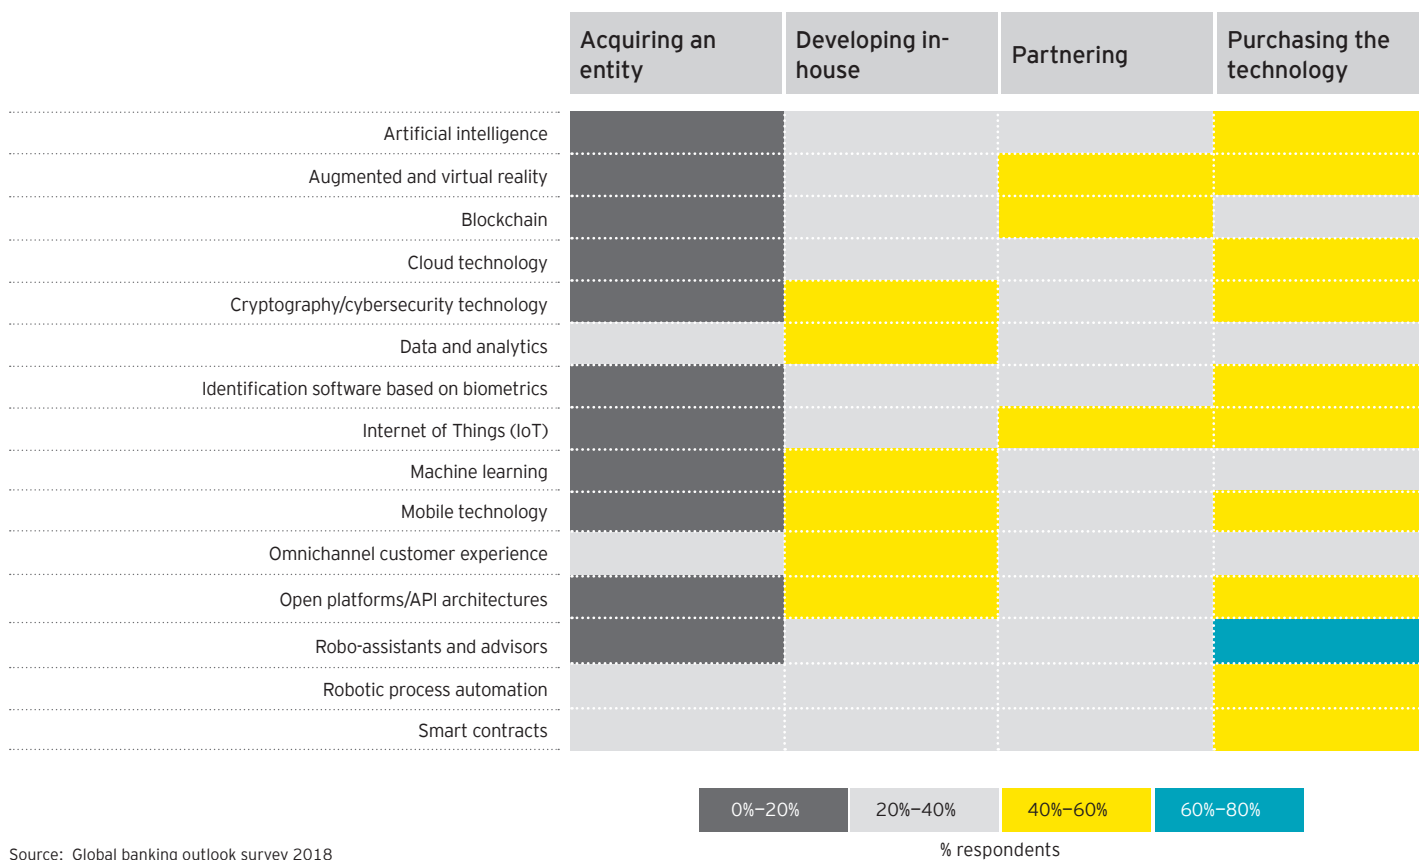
| | Acquiring an entity | Developing in-house | Partnering | Purchasing the technology |
|---|---|---|---|---|
| Artificial intelligence | | | | |
| Augmented and virtual reality | | | | |
| Blockchain | | | | |
| Cloud technology | | | | |
| Cryptography/cybersecurity technology | | | | |
| Data and analytics | | | | |
| Identification software based on biometrics | | | | |
| Internet of Things (IoT) | | | | |
| Machine learning | | | | |
| Mobile technology | | | | |
| Omnichannel customer experience | | | | |
| Open platforms/API architectures | | | | |
| Robo-assistants and advisors | | | | |
| Robotic process automation | | | | |
| Smart contracts | | | | |

0%–20% 20%–40% 40%–60% 60%–80%

% respondents

Source: Global banking outlook survey 2018